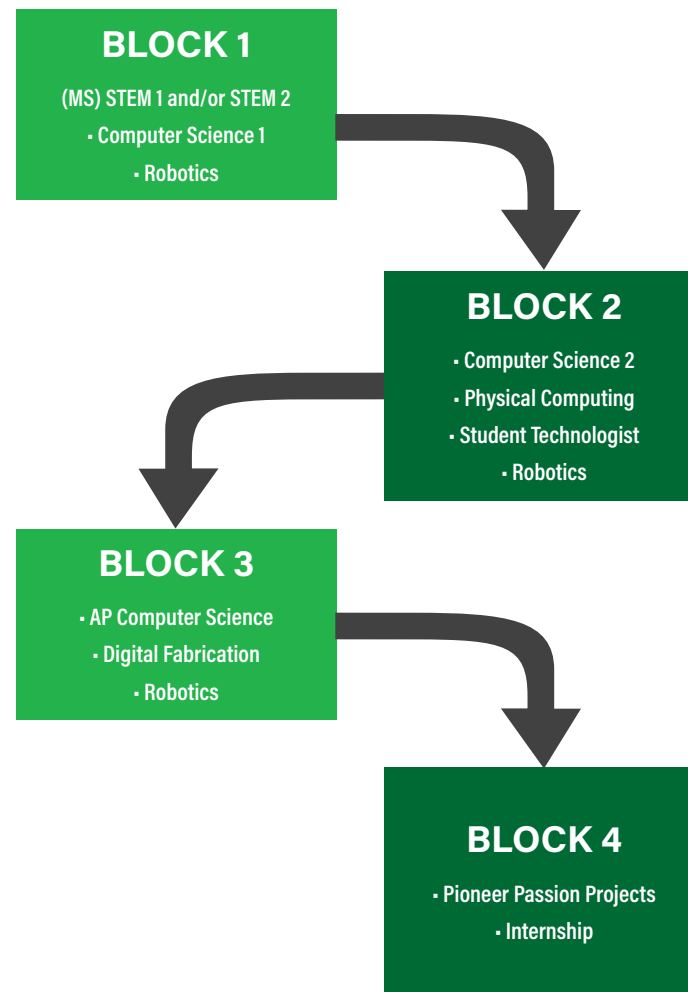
BLOCK 1

(MS) STEM 1 and/or STEM 2

▪ Computer Science 1

▪ Robotics

BLOCK 2

▪ Computer Science 2

▪ Physical Computing

▪ Student Technologist

▪ Robotics

BLOCK 3

▪ AP Computer Science

▪ Digital Fabrication

▪ Robotics

BLOCK 4

▪ Pioneer Passion Projects

▪ Internship